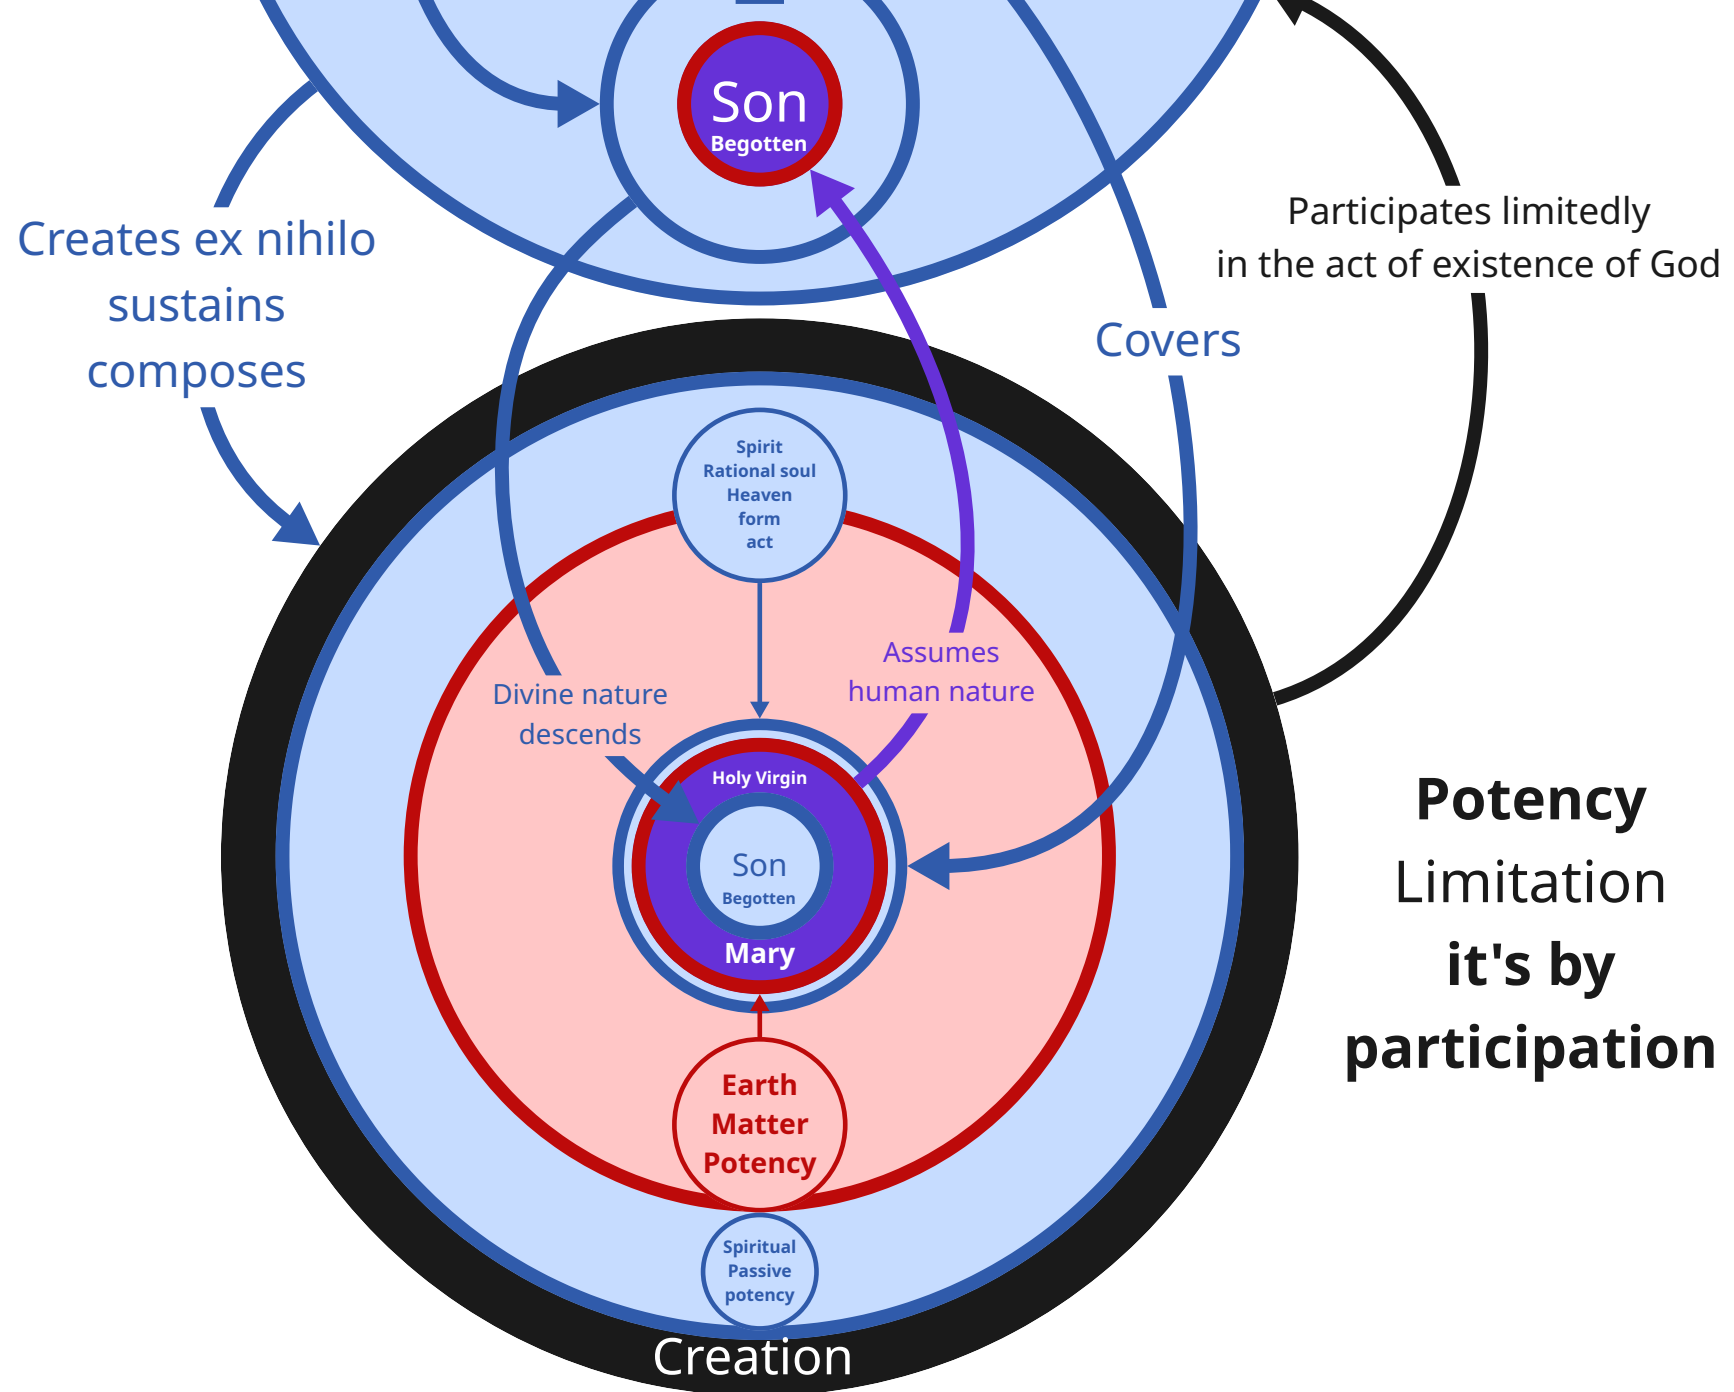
Son
Begotten

Creates ex nihilo
sustains
composes

Participates limitedly
in the act of existence of God

Covers

Spirit
Rational soul
Heaven
form
act

Assumes
human nature

Divine nature
descends

Holy Virgin
Son
Begotten
Mary

Potency
Limitation
it's by
participation

Earth
Matter
Potency

Spiritual
Passive
potency

Creation